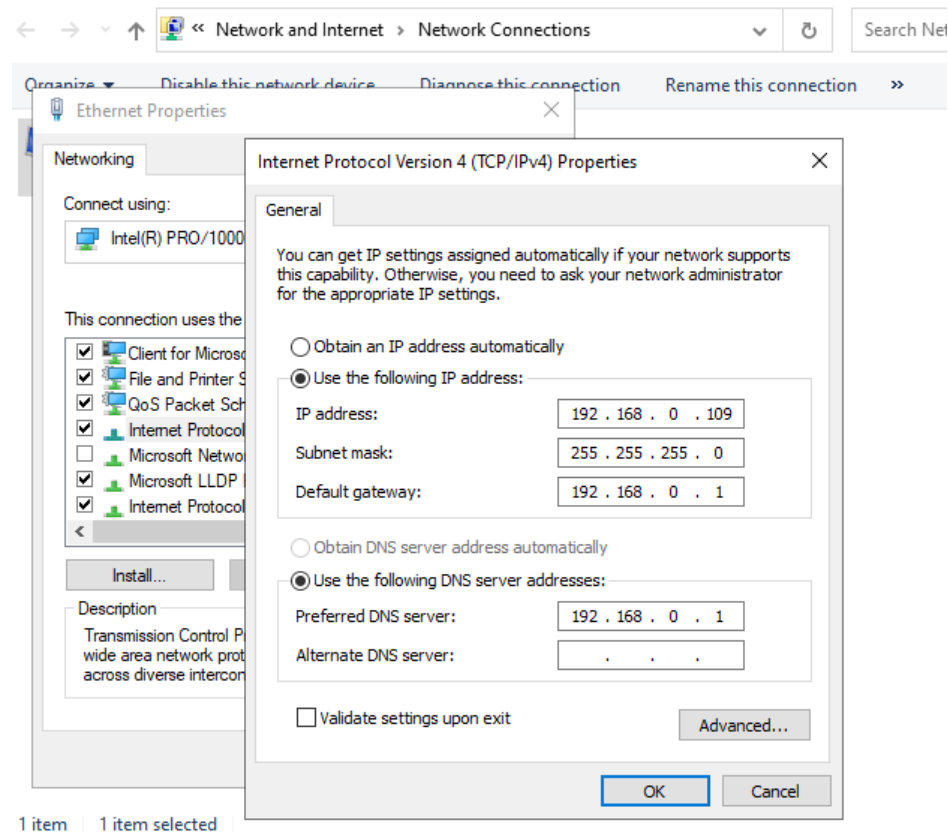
« Network and Internet › Network Connections

Search Net

Organize ▾ Disable this network device Diagnose this connection Rename this connection »

Ethernet Properties

Networking

Connect using:

Intel(R) PRO/1000

This connection uses the

Client for Microso

File and Printer S

QoS Packet Sch

Internet Protocol

Microsoft Networ

Microsoft LLDP

Internet Protocol

Install...

Description

Transmission Control P wide area network prot across diverse intercon

Internet Protocol Version 4 (TCP/IPv4) Properties

General

You can get IP settings assigned automatically if your network supports this capability. Otherwise, you need to ask your network administrator for the appropriate IP settings.

Obtain an IP address automatically

Use the following IP address:

| IP address: | 192 . 168 . 0 . 109 |
|---|---|
| Subnet mask: | 255 . 255 . 255 . 0 |
| Default gateway: | 192 . 168 . 0 . 1 |

Obtain DNS server address automatically

Use the following DNS server addresses:

| Preferred DNS server: | 192 . 168 . 0 . 1 |
|---|---|
| Alternate DNS server: | . . . |

Validate settings upon exit

Advanced...

OK

Cancel

1 item 1 item selected